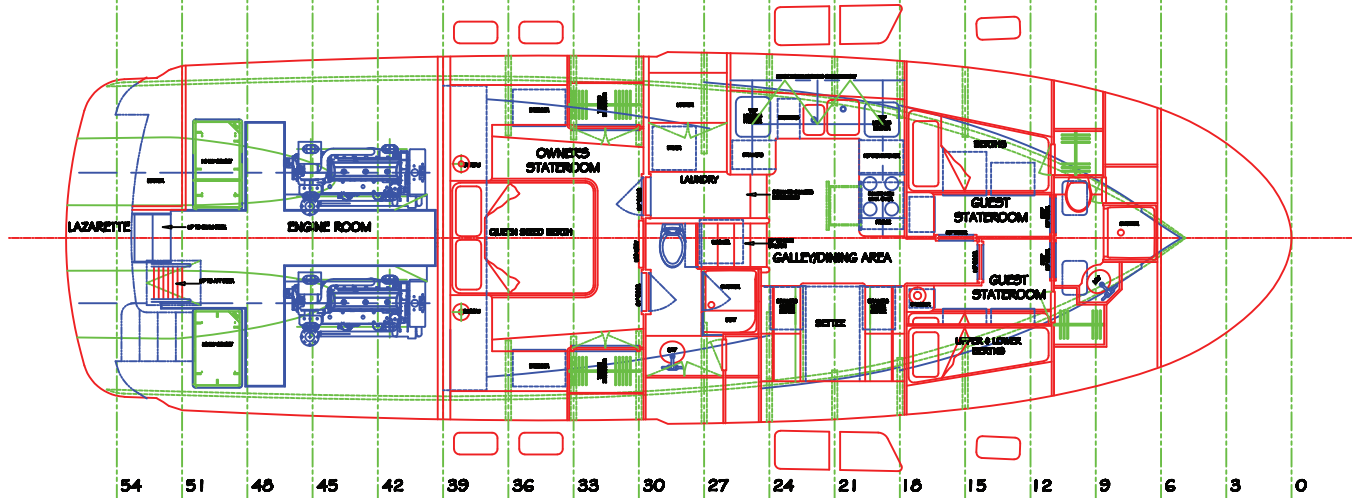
LAZARETTE

ENGINE ROOM

OWNER'S STATEROOM

QUEEN SIZED BERTH

LAUNDRY

GALLEY/DINING AREA

SETTEE

GUEST STATEROOM

GUEST STATEROOM

UPPER & LOWER BERTHS

54 51 48 45 42 39 36 33 30 27 24 21 18 15 12 9 6 3 0